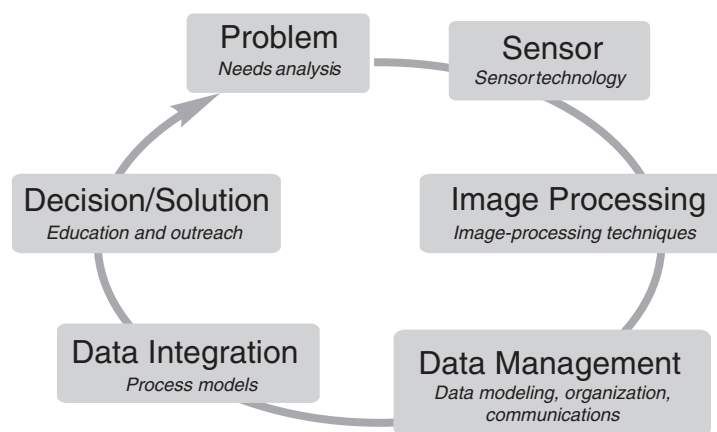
Problem
Needs analysis

Sensor
Sensortechnology

Image Processing
Image-processing techniques

Data Management
Data modeling, organization, communications

Data Integration
Process models

Decision/Solution
Education and outreach